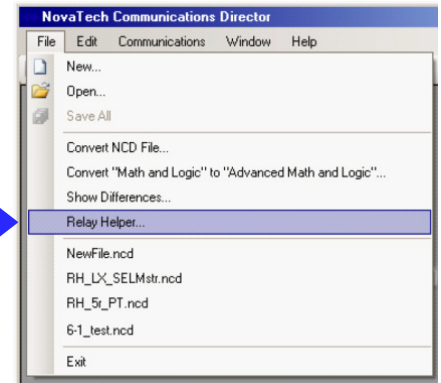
NovaTech Communications Director

File Edit Communications Window Help

New...
Open...
Save All
Convert NCD File...
Convert "Math and Logic" to "Advanced Math and Logic"...
Show Differences...
Relay Helper...
NewFile.ncd
RH_LX_SELMstr.ncd
RH_5r_PT.ncd
6-1_test.ncd
Exit